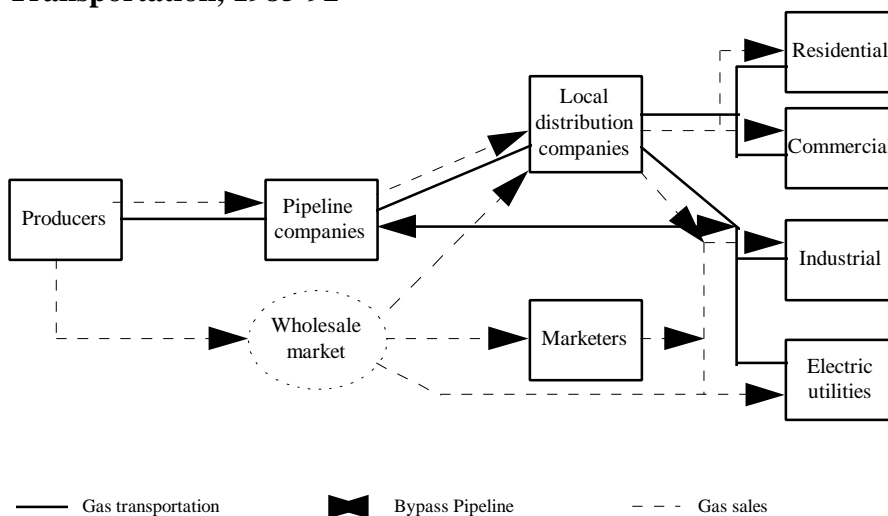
Transportation, 1985-92

Residential

Commercia

Local distribution companies

Producers

Pipeline companies

Industrial

Wholesale market

Marketers

Electric utilities

Gas transportation

Bypass Pipeline

Gas sales